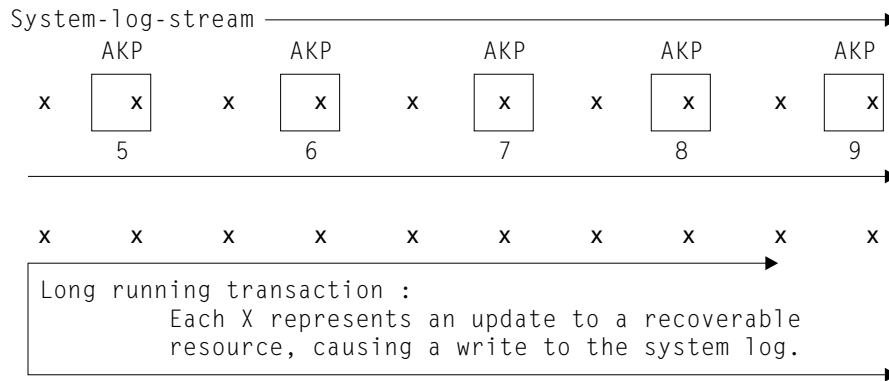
System-log-stream

AKP AKP AKP AKP AKP

x x x x x x x x x x

5 6 7 8 9

x x x x x x x x x x

Long running transaction :
Each X represents an update to a recoverable resource, causing a write to the system log.